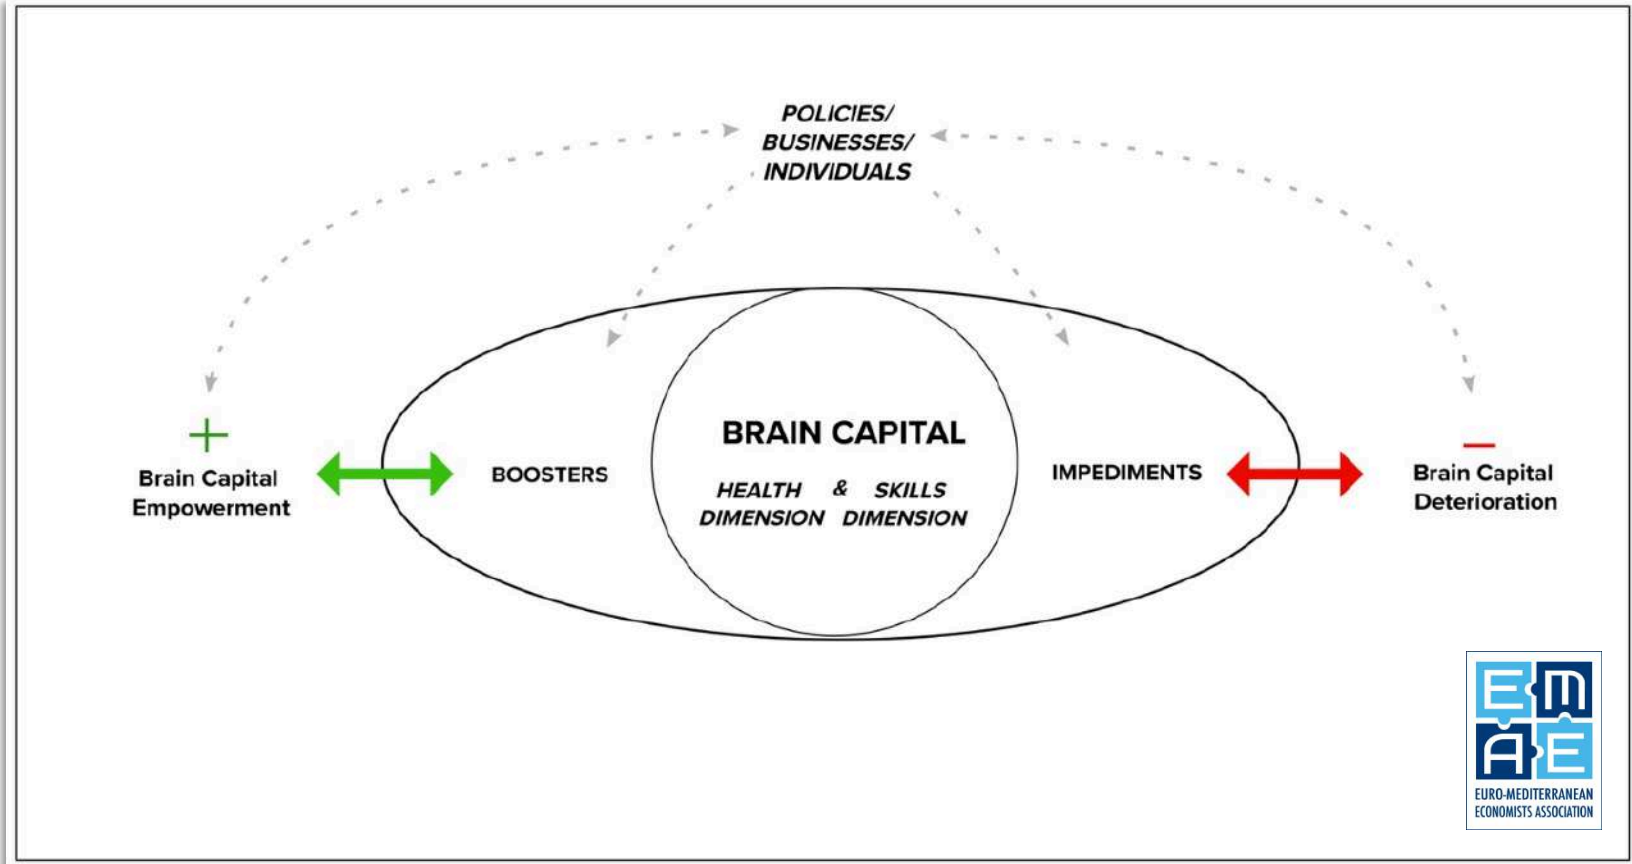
POLICIES/
BUSINESSES/
INDIVIDUALS

+
Brain Capital
Empowerment

BOOSTERS

BRAIN CAPITAL

HEALTH & SKILLS
DIMENSION DIMENSION

IMPEDIMENTS

—
Brain Capital
Deterioration

EMEA
EURO-MEDITERRANEAN
ECONOMISTS ASSOCIATION